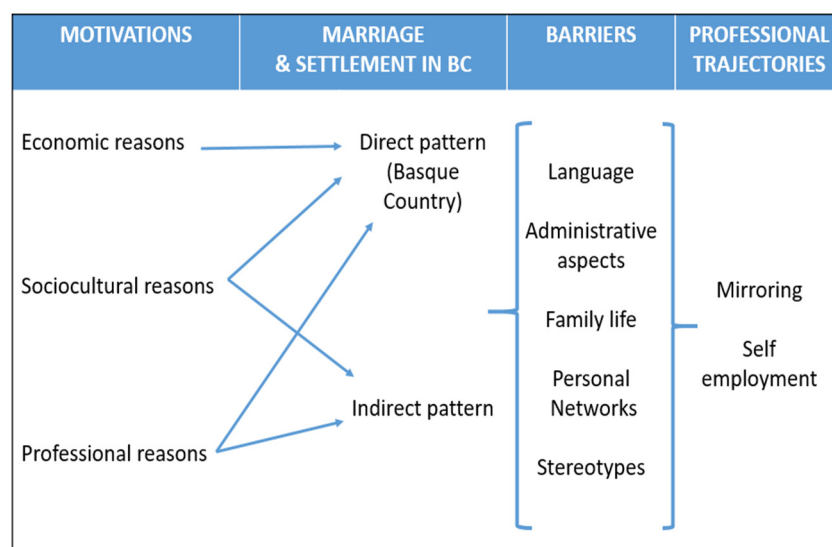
| MOTIVATIONS | MARRIAGE & SETTLEMENT IN BC | BARRIERS | PROFESSIONAL TRAJECTORIES |
|---|---|---|---|

Economic reasons

Sociocultural reasons

Professional reasons

Direct pattern (Basque Country)

Indirect pattern

Language

Administrative aspects

Family life

Personal Networks

Stereotypes

Mirroring

Self employment